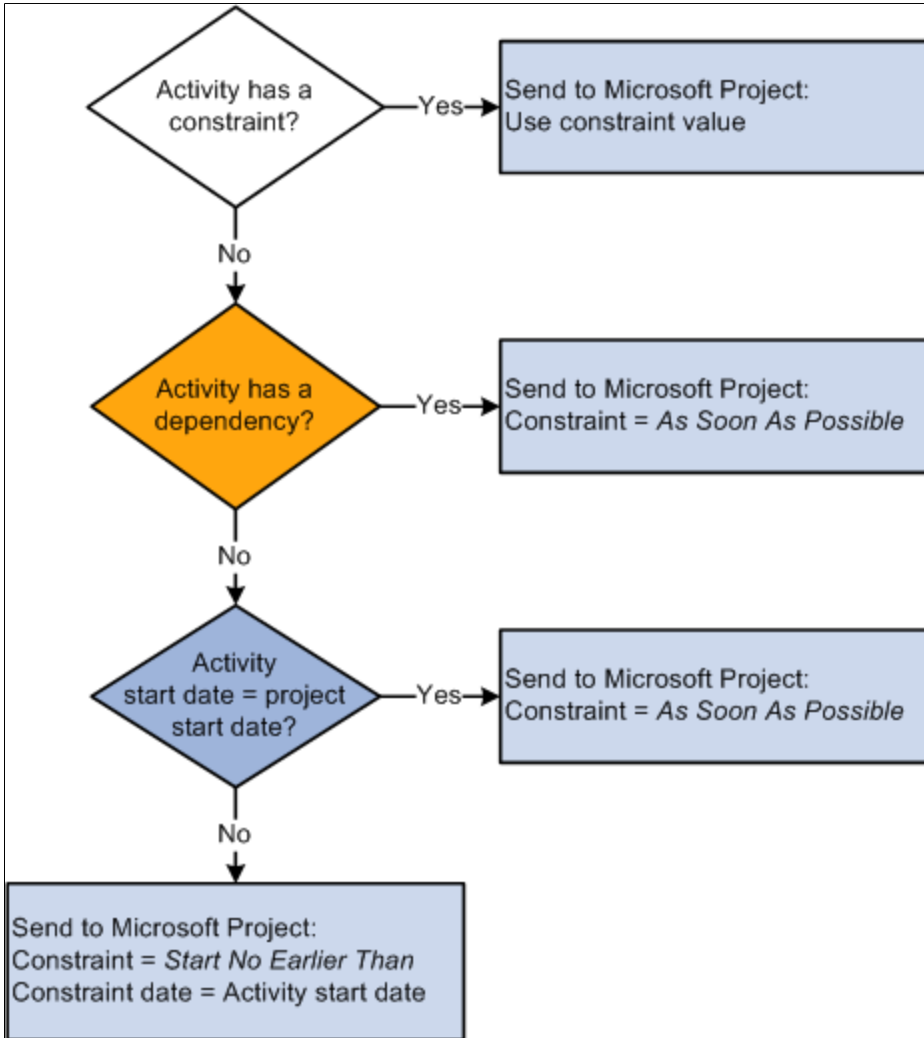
Activity has a constraint?

Yes

Send to Microsoft Project:
Use constraint value

No

Activity has a dependency?

Yes

Send to Microsoft Project:
Constraint = As Soon As Possible

No

Activity start date = project start date?

Yes

Send to Microsoft Project:
Constraint = As Soon As Possible

No

Send to Microsoft Project:
Constraint = Start No Earlier Than
Constraint date = Activity start date